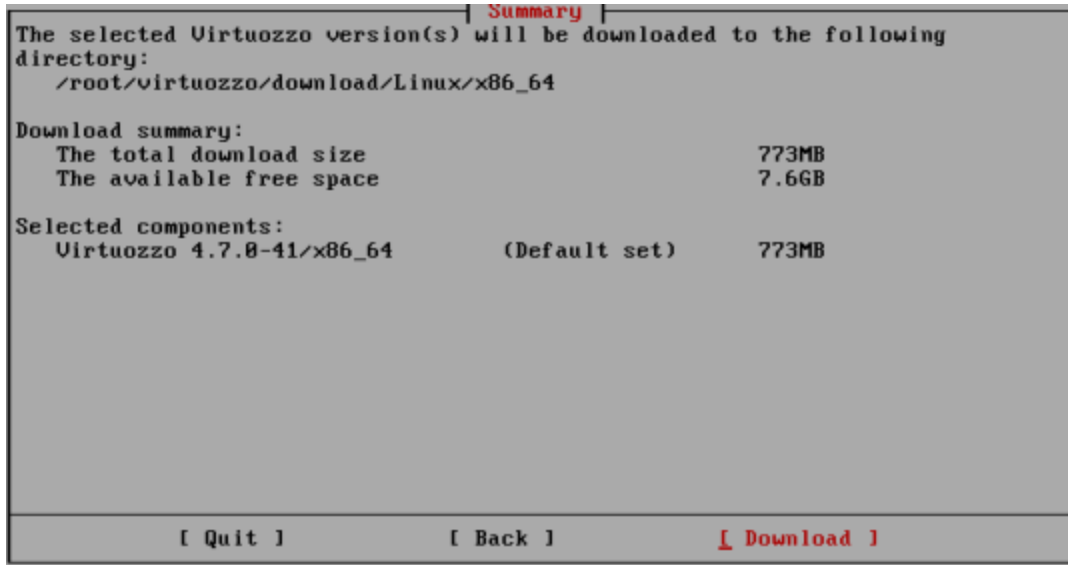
Summary

The selected Virtuozzo version(s) will be downloaded to the following directory:
/root/virtuozzo/download/Linux/x86_64

Download summary:
The total download size 773MB
The available free space 7.6GB

Selected components:
Virtuozzo 4.7.0-41/x86_64 (Default set) 773MB

[ Quit ] [ Back ] [ Download ]